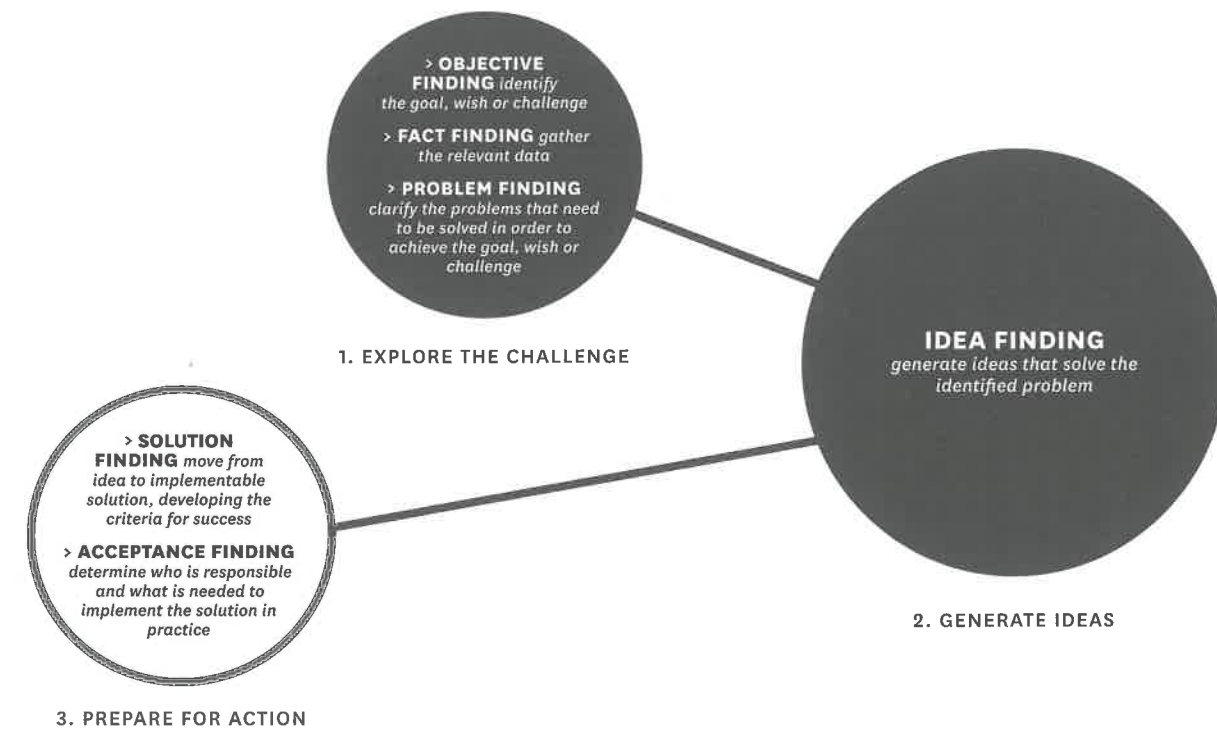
> OBJECTIVE FINDING identify the goal, wish or challenge

> FACT FINDING gather the relevant data

> PROBLEM FINDING clarify the problems that need to be solved in order to achieve the goal, wish or challenge

1. EXPLORE THE CHALLENGE

IDEA FINDING
generate ideas that solve the identified problem

2. GENERATE IDEAS

> SOLUTION FINDING move from idea to implementable solution, developing the criteria for success

> ACCEPTANCE FINDING determine who is responsible and what is needed to implement the solution in practice

3. PREPARE FOR ACTION